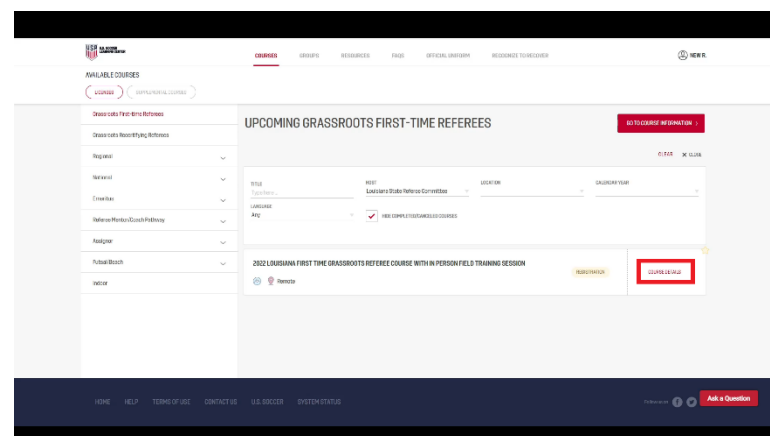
U.S. SOCCER LEARNING CENTER

COURSES GROUPS RESOURCES FAQS OFFICIAL UNIFORM RECOGNIZE TO RECOVER

NEW R.

AVAILABLE COURSES

LICENSES SUPPLEMENTAL COURSES

Grassroots First-time Referees

Grassroots Recertifying Referees

Regional

National

Emeritus

Referee Mentor/Coach Pathway

Assignor

Futsal Coach

Indoor

UPCOMING GRASSROOTS FIRST-TIME REFEREES

GO TO COURSE INFORMATION ›

CLEAR ✕ CLOSE

TITLE

Type here...

HOST

Louisiana State Referee Committee

LOCATION

CALENDAR YEAR

LANGUAGE

Any

HIDE COMPLETED/CANCELED COURSES

2022 LOUISIANA FIRST TIME GRASSROOTS REFEREE COURSE WITH IN PERSON FIELD TRAINING SESSION

Remote

REGISTRATION

COURSE DETAILS

HOME HELP TERMS OF USE CONTACT US U.S. SOCCER SYSTEM STATUS

Follow us on

Ask a Question